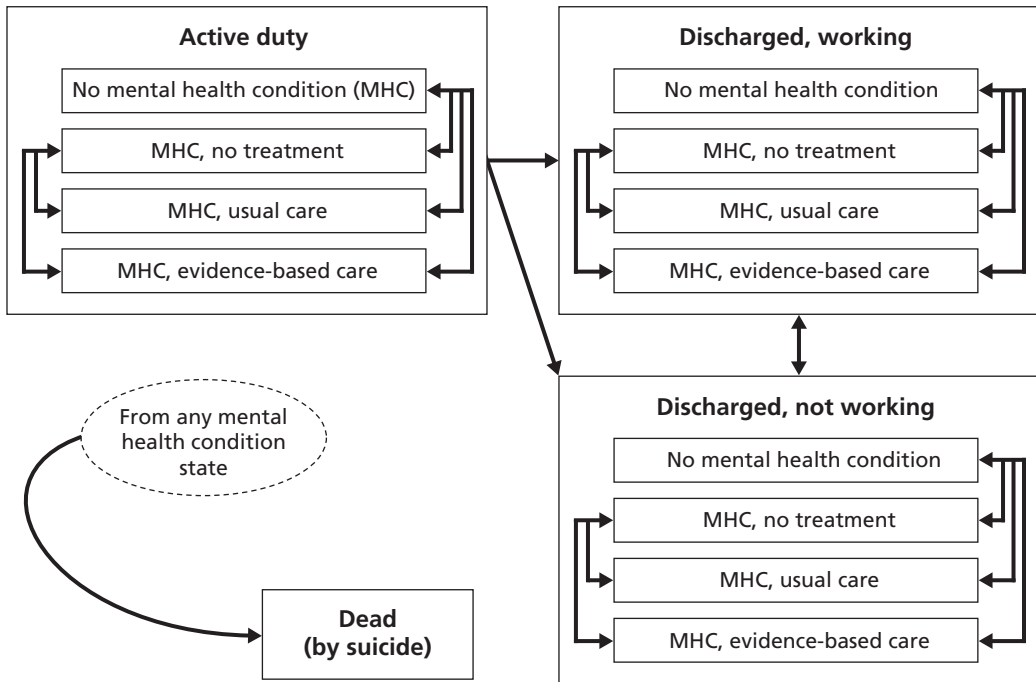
Active duty

No mental health condition (MHC)

MHC, no treatment

MHC, usual care

MHC, evidence-based care

Discharged, working

No mental health condition

MHC, no treatment

MHC, usual care

MHC, evidence-based care

From any mental health condition state

Discharged, not working

No mental health condition

MHC, no treatment

MHC, usual care

MHC, evidence-based care

Dead (by suicide)